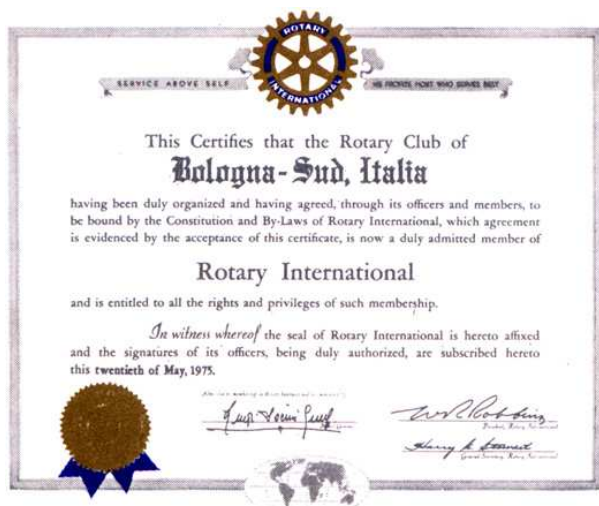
ROTARY INTERNATIONAL

SERVICE ABOVE SELF

HE PROFITS MOST WHO SERVES BEST

This Certifies that the Rotary Club of

Bologna - Sud, Italia

having been duly organized and having agreed, through its officers and members, to be bound by the Constitution and By-Laws of Rotary International, which agreement is evidenced by the acceptance of this certificate, is now a duly admitted member of

Rotary International

and is entitled to all the rights and privileges of such membership.

In witness whereof the seal of Rotary International is hereto affixed and the signatures of its officers, being duly authorized, are subscribed hereto this twentieth of May, 1975.

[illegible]

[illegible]

W R Robbins

President, Rotary International

Harry A. Stewart

General Secretary, Rotary International